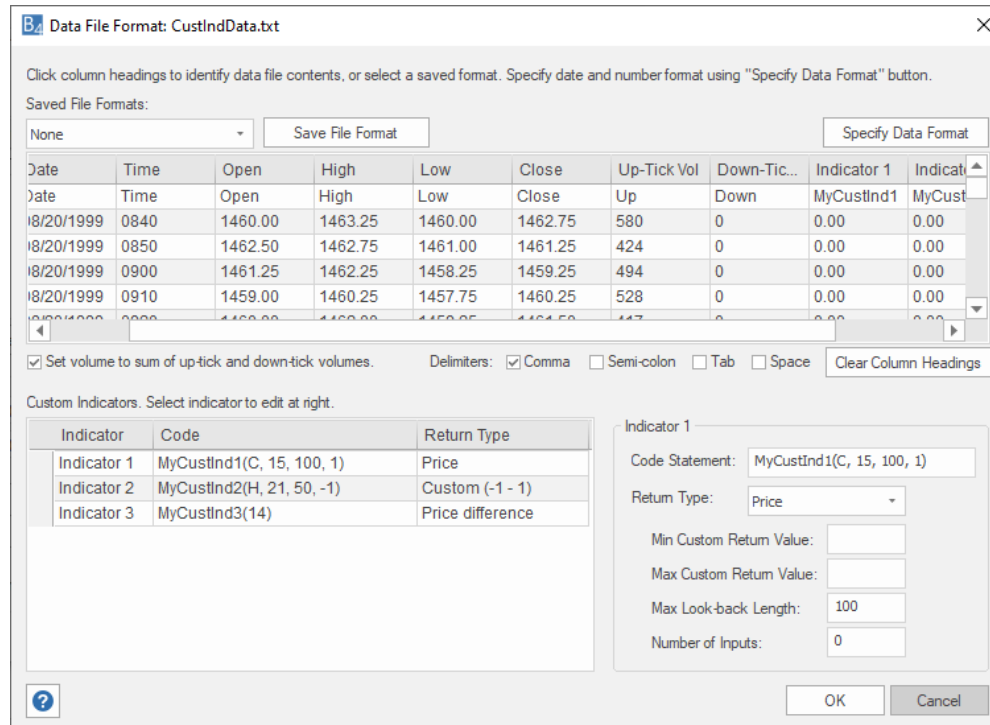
B4 Data File Format: CustIndData.txt

Click column headings to identify data file contents, or select a saved format. Specify date and number format using "Specify Data Format" button.

Saved File Formats:

None

Save File Format

Specify Data Format

| Date | Time | Open | High | Low | Close | Up-Tick Vol | Down-Tic... | Indicator 1 | Indicat |
|---|---|---|---|---|---|---|---|---|---|
| Date | Time | Open | High | Low | Close | Up | Down | MyCustInd1 | MyCust |
| 08/20/1999 | 0840 | 1460.00 | 1463.25 | 1460.00 | 1462.75 | 580 | 0 | 0.00 | 0.00 |
| 08/20/1999 | 0850 | 1462.50 | 1462.75 | 1461.00 | 1461.25 | 424 | 0 | 0.00 | 0.00 |
| 08/20/1999 | 0900 | 1461.25 | 1462.25 | 1458.25 | 1459.25 | 494 | 0 | 0.00 | 0.00 |
| 08/20/1999 | 0910 | 1459.00 | 1460.25 | 1457.75 | 1460.25 | 528 | 0 | 0.00 | 0.00 |

Set volume to sum of up-tick and down-tick volumes.

Delimiters: Comma Semi-colon Tab Space

Clear Column Headings

Custom Indicators. Select indicator to edit at right.

| Indicator | Code | Return Type |
|---|---|---|
| Indicator 1 | MyCustInd1(C, 15, 100, 1) | Price |
| Indicator 2 | MyCustInd2(H, 21, 50, -1) | Custom (-1 - 1) |
| Indicator 3 | MyCustInd3(14) | Price difference |

Indicator 1

Code Statement: MyCustInd1(C, 15, 100, 1)

Return Type: Price

Min Custom Return Value:

Max Custom Return Value:

Max Look-back Length: 100

Number of Inputs: 0

?

OK

Cancel